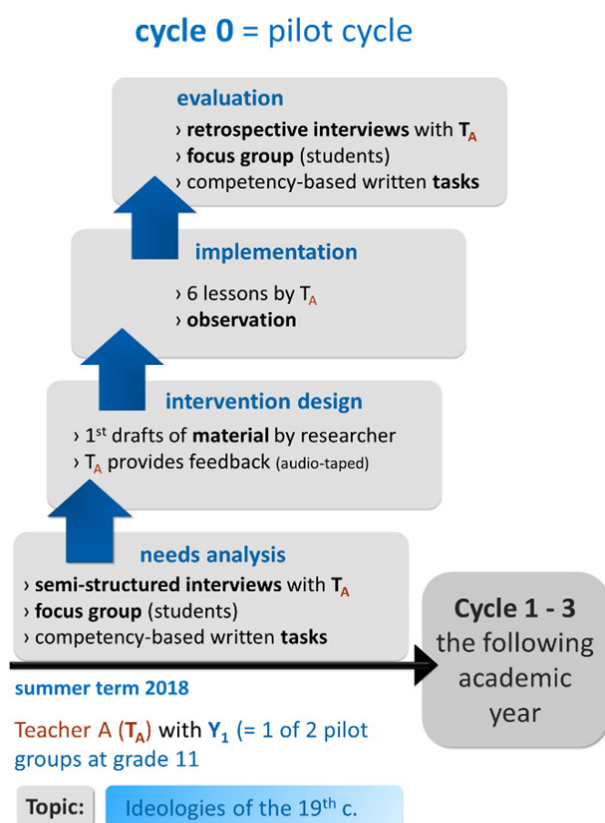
**cycle 0** = pilot cycle

**evaluation**
› **retrospective interviews** with $T_A$
› **focus group** (students)
› competency-based written **tasks**

**implementation**
› 6 lessons by $T_A$
› **observation**

**intervention design**
› 1$^{st}$ drafts of **material** by researcher
› $T_A$ provides feedback (audio-taped)

**needs analysis**
› **semi-structured interviews** with $T_A$
› **focus group** (students)
› competency-based written **tasks**

**Cycle 1 - 3**
the following academic year

summer term 2018

Teacher A ($T_A$) with $Y_1$ (= 1 of 2 pilot groups at grade 11

**Topic:** Ideologies of the 19$^{th}$ c.